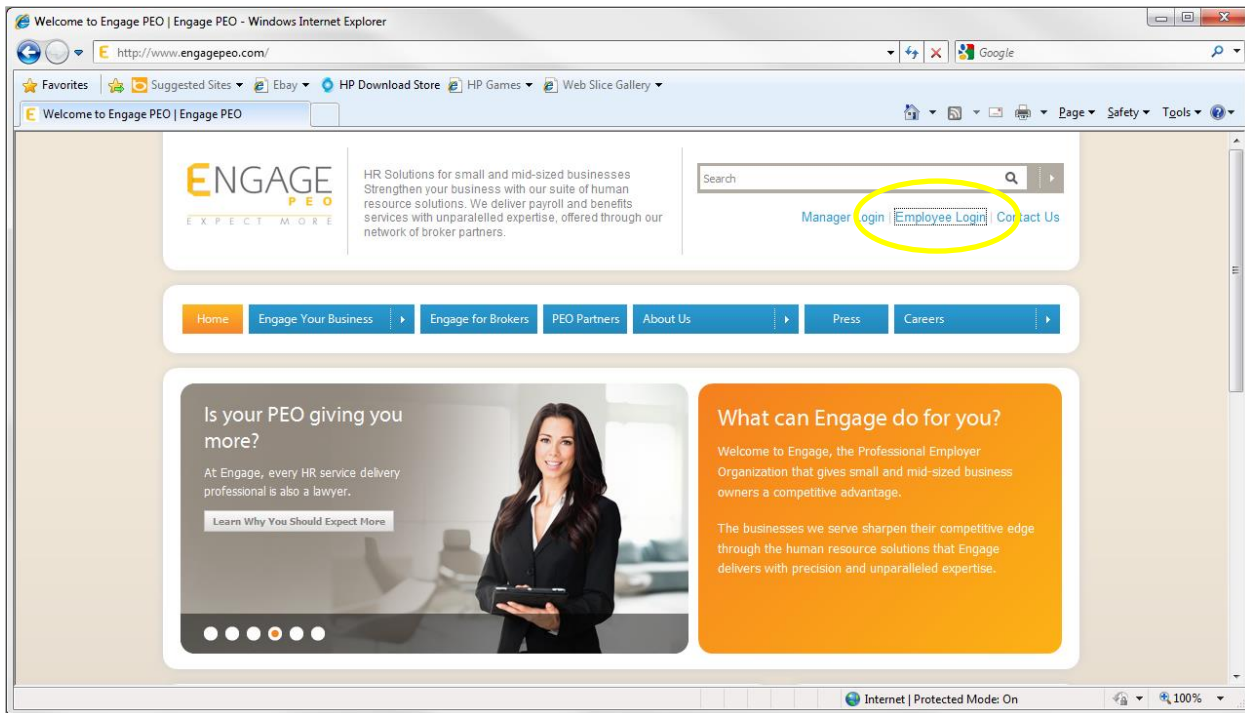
Welcome to Engage PEO | Engage PEO - Windows Internet Explorer

http://www.engagepeo.com/

Google

Favorites | Suggested Sites ▾ Ebay ▾ HP Download Store HP Games ▾ Web Slice Gallery ▾

Welcome to Engage PEO | Engage PEO

Page ▾ Safety ▾ Tools ▾

ENGAGE PEO EXPECT MORE

HR Solutions for small and mid-sized businesses Strengthen your business with our suite of human resource solutions. We deliver payroll and benefits services with unparalleled expertise, offered through our network of broker partners.

Search

Manager Login | Employee Login | Contact Us

Home | Engage Your Business | Engage for Brokers | PEO Partners | About Us | Press | Careers

Is your PEO giving you more?

At Engage, every HR service delivery professional is also a lawyer.

Learn Why You Should Expect More

What can Engage do for you?

Welcome to Engage, the Professional Employer Organization that gives small and mid-sized business owners a competitive advantage.

The businesses we serve sharpen their competitive edge through the human resource solutions that Engage delivers with precision and unparalleled expertise.

Internet | Protected Mode: On

100%